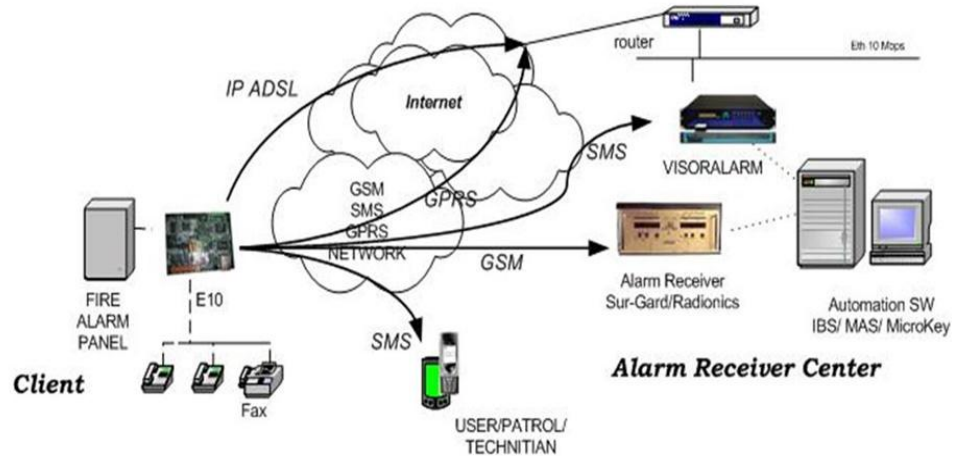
router

Eth 10 Mbps

IP ADSL

Internet

SMS

VISORALARM

GSM
SMS
GPRS
NETWORK

GPRS

GSM

Alarm Receiver
Sur-Gard/Radionics

Automation SW
IBS/ MAS/ MicroKey

FIRE
ALARM
PANEL

E10

SMS

Client

Fax

USER/PATROL/
TECHNITIAN

Alarm Receiver Center